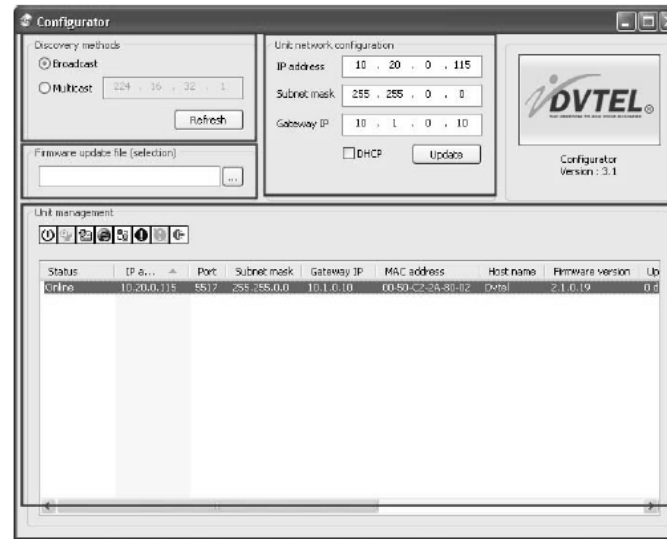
Configurator

Discovery methods
Broadcast
Multicast 224 . 16 . 32 . 1
Refresh

Unit network configuration
IP address 10 . 20 . 0 . 115
Subnet mask 255 . 255 . 0 . 0
Gateway IP 10 . 1 . 0 . 10
DHCP
Update

DVTEL
Configurator
Version : 3.1

Firmware update file (selection)
...

Unit management

| Status | IP a... | Port | Subnet mask | Gateway IP | MAC address | Host name | Firmware version | Up |
|---|---|---|---|---|---|---|---|---|
| Online | 10.20.0.115 | 5517 | 255.255.0.0 | 10.1.0.10 | 00-50-C2-2A-80-02 | Dvtel | 2.1.0.19 | 0 d |